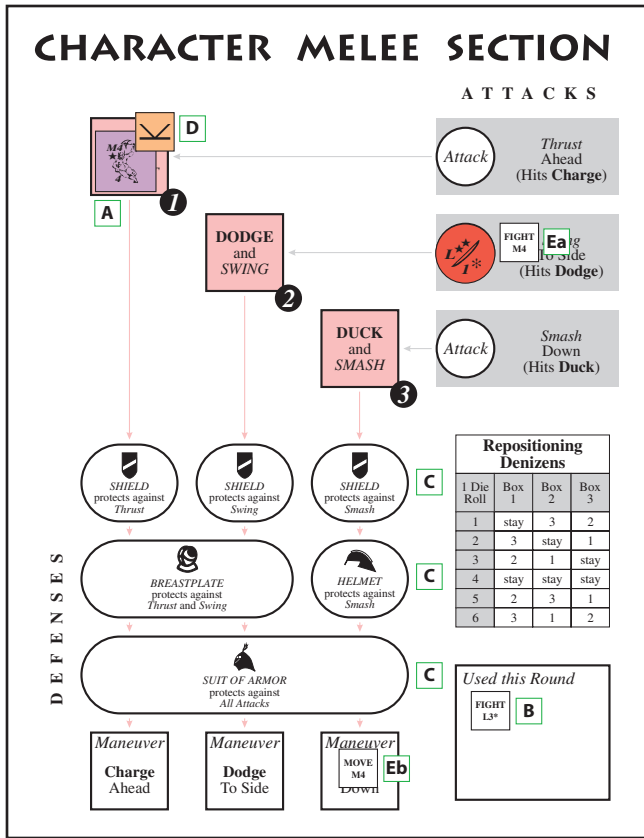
CHARACTER MELEE SECTION

ATTACKS

M4

D

A

1

Attack

Thrust
Ahead
(Hits Charge)

DODGE
and
SWING

2

L I *

FIGHT
M4

Ea

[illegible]g
To Side
(Hits Dodge)

DUCK
and
SMASH

3

Attack

Smash
Down
(Hits Duck)

SHIELD
protects against
Thrust

SHIELD
protects against
Swing

SHIELD
protects against
Smash

C

| Repositioning Denizens | | | |
|---|---|---|---|
| 1 Die Roll | Box 1 | Box 2 | Box 3 |
| 1 | stay | 3 | 2 |
| 2 | 3 | stay | 1 |
| 3 | 2 | 1 | stay |
| 4 | stay | stay | stay |
| 5 | 2 | 3 | 1 |
| 6 | 3 | 1 | 2 |

DEFENSES

BREASTPLATE
protects against
Thrust and Swing

HELMET
protects against
Smash

C

SUIT OF ARMOR
protects against
All Attacks

C

Used this Round

FIGHT
L3*

B

Maneuver
Charge
Ahead

Maneuver
Dodge
To Side

Maneuver
MOVE
M4
Eb
Down